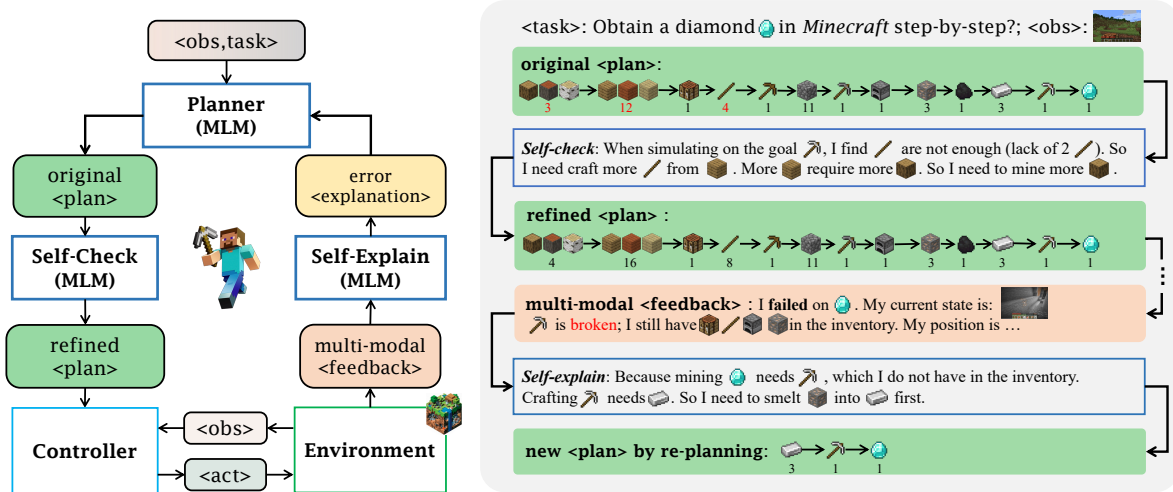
<obs,task>

Planner (MLM)

original <plan>

error <explanation>

Self-Check (MLM)

Self-Explain (MLM)

refined <plan>

multi-modal <feedback>

<obs>

Controller

<act>

Environment

<task>: Obtain a diamond in *Minecraft* step-by-step?; <obs>:

original <plan>:

3 12 1 4 1 11 1 1 3 1 3 1 1

*Self-check*: When simulating on the goal , I find are not enough (lack of 2 ). So I need craft more from . More require more . So I need to mine more .

refined <plan> :

4 16 1 8 1 11 1 1 3 1 3 1 1

multi-modal <feedback> : I **failed** on . My current state is: is broken; I still have in the inventory. My position is …

*Self-explain*: Because mining needs , which I do not have in the inventory. Crafting needs . So I need to smelt into first.

new <plan> by re-planning:

3 1 1